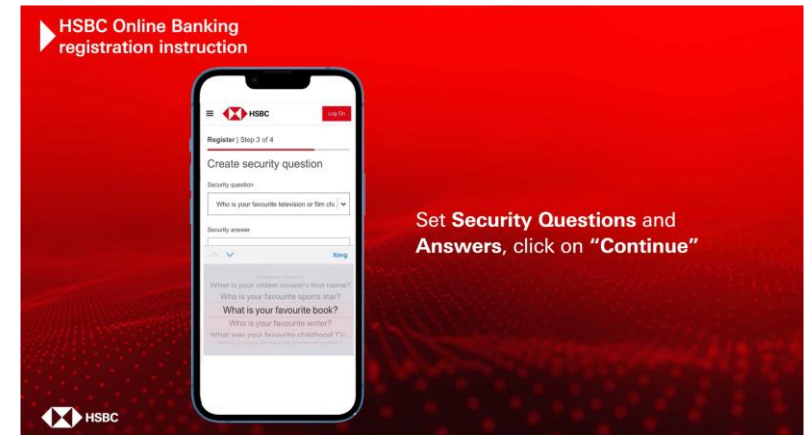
HSBC Online Banking registration instruction

HSBC

Log On

Register | Step 3 of 4

Create security question

Security question

Who is your favourite television or film ch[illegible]

Security answer

Xong

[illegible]

What is your oldest cousin's first name?

Who is your favourite sports star?

What is your favourite book?

Who is your favourite writer?

What was your favourite childhood TV...

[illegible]

Set Security Questions and Answers, click on "Continue"

HSBC